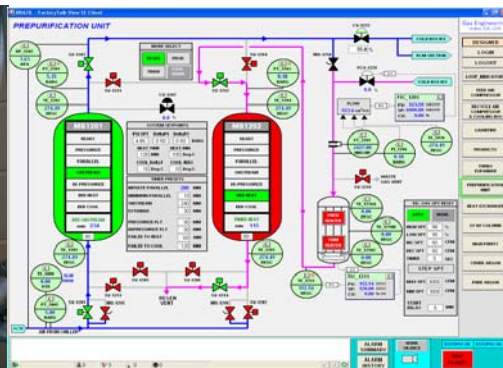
PREPURIFICATION UNIT

MS1201

READY
PRESSURIZE
PARALLEL
ONSTREAM
DEPRESSURIZE
REGENERATE
REPRESSURIZE

MS1202

DESIGNER
LOGIN
LOGOUT

FEED AIR COMPRESSOR
PRODUCTS
PREPURIFICATION UNIT

STEP SPT

ALARM SUMMARY
ALARM HISTORY